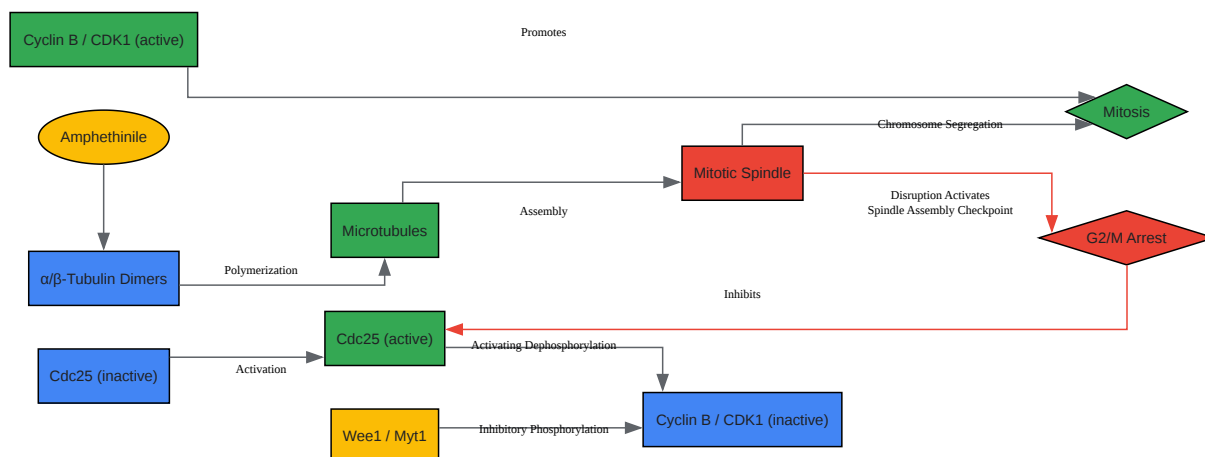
Cyclin B / CDK1 (active)

Promotes

Mitosis

Amphethinile

Chromosome Segregation

Mitotic Spindle

Disruption Activates
Spindle Assembly Checkpoint

Microtubules

Assembly

G2/M Arrest

α/β-Tubulin Dimers

Polymerization

Inhibits

Cdc25 (active)

Activating Dephosphorylation

Cdc25 (inactive)

Activation

Wee1 / Myt1

Inhibitory Phosphorylation

Cyclin B / CDK1 (inactive)